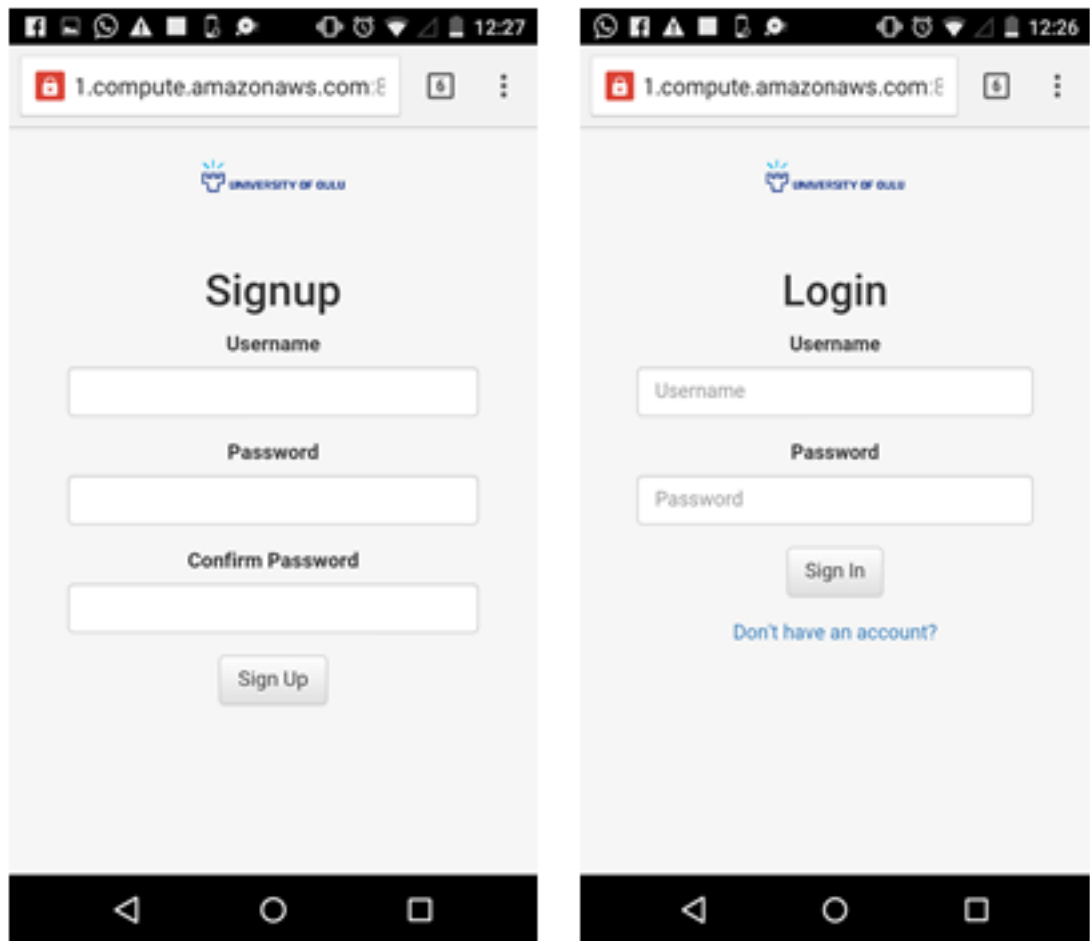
12:27

1.compute.amazonaws.com:8

6

UNIVERSITY OF OULU

Signup

Username

Password

Confirm Password

Sign Up

12:26

1.compute.amazonaws.com:8

6

UNIVERSITY OF OULU

Login

Username

Username

Password

Password

Sign In

Don't have an account?